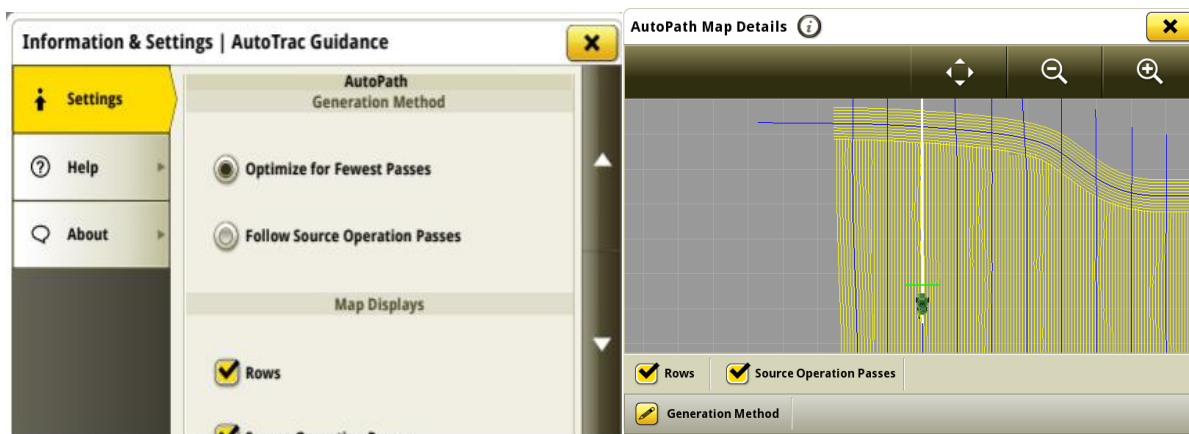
Information & Settings | AutoTrac Guidance

Settings

Help

About

AutoPath
Generation Method

Optimize for Fewest Passes

Follow Source Operation Passes

Map Displays

Rows

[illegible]

AutoPath Map Details

Rows

Source Operation Passes

Generation Method